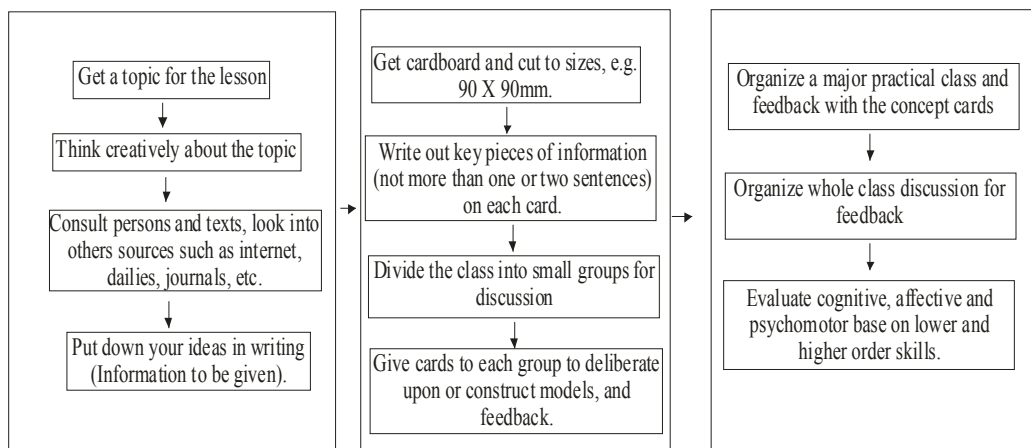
Get a topic for the lesson

Think creatively about the topic

Consult persons and texts, look into others sources such as internet, dailies, journals, etc.

Put down your ideas in writing (Information to be given).

Get cardboard and cut to sizes, e.g. 90 X 90mm.

Write out key pieces of information (not more than one or two sentences) on each card.

Divide the class into small groups for discussion

Give cards to each group to deliberate upon or construct models, and feedback.

Organize a major practical class and feedback with the concept cards

Organize whole class discussion for feedback

Evaluate cognitive, affective and psychomotor base on lower and higher order skills.